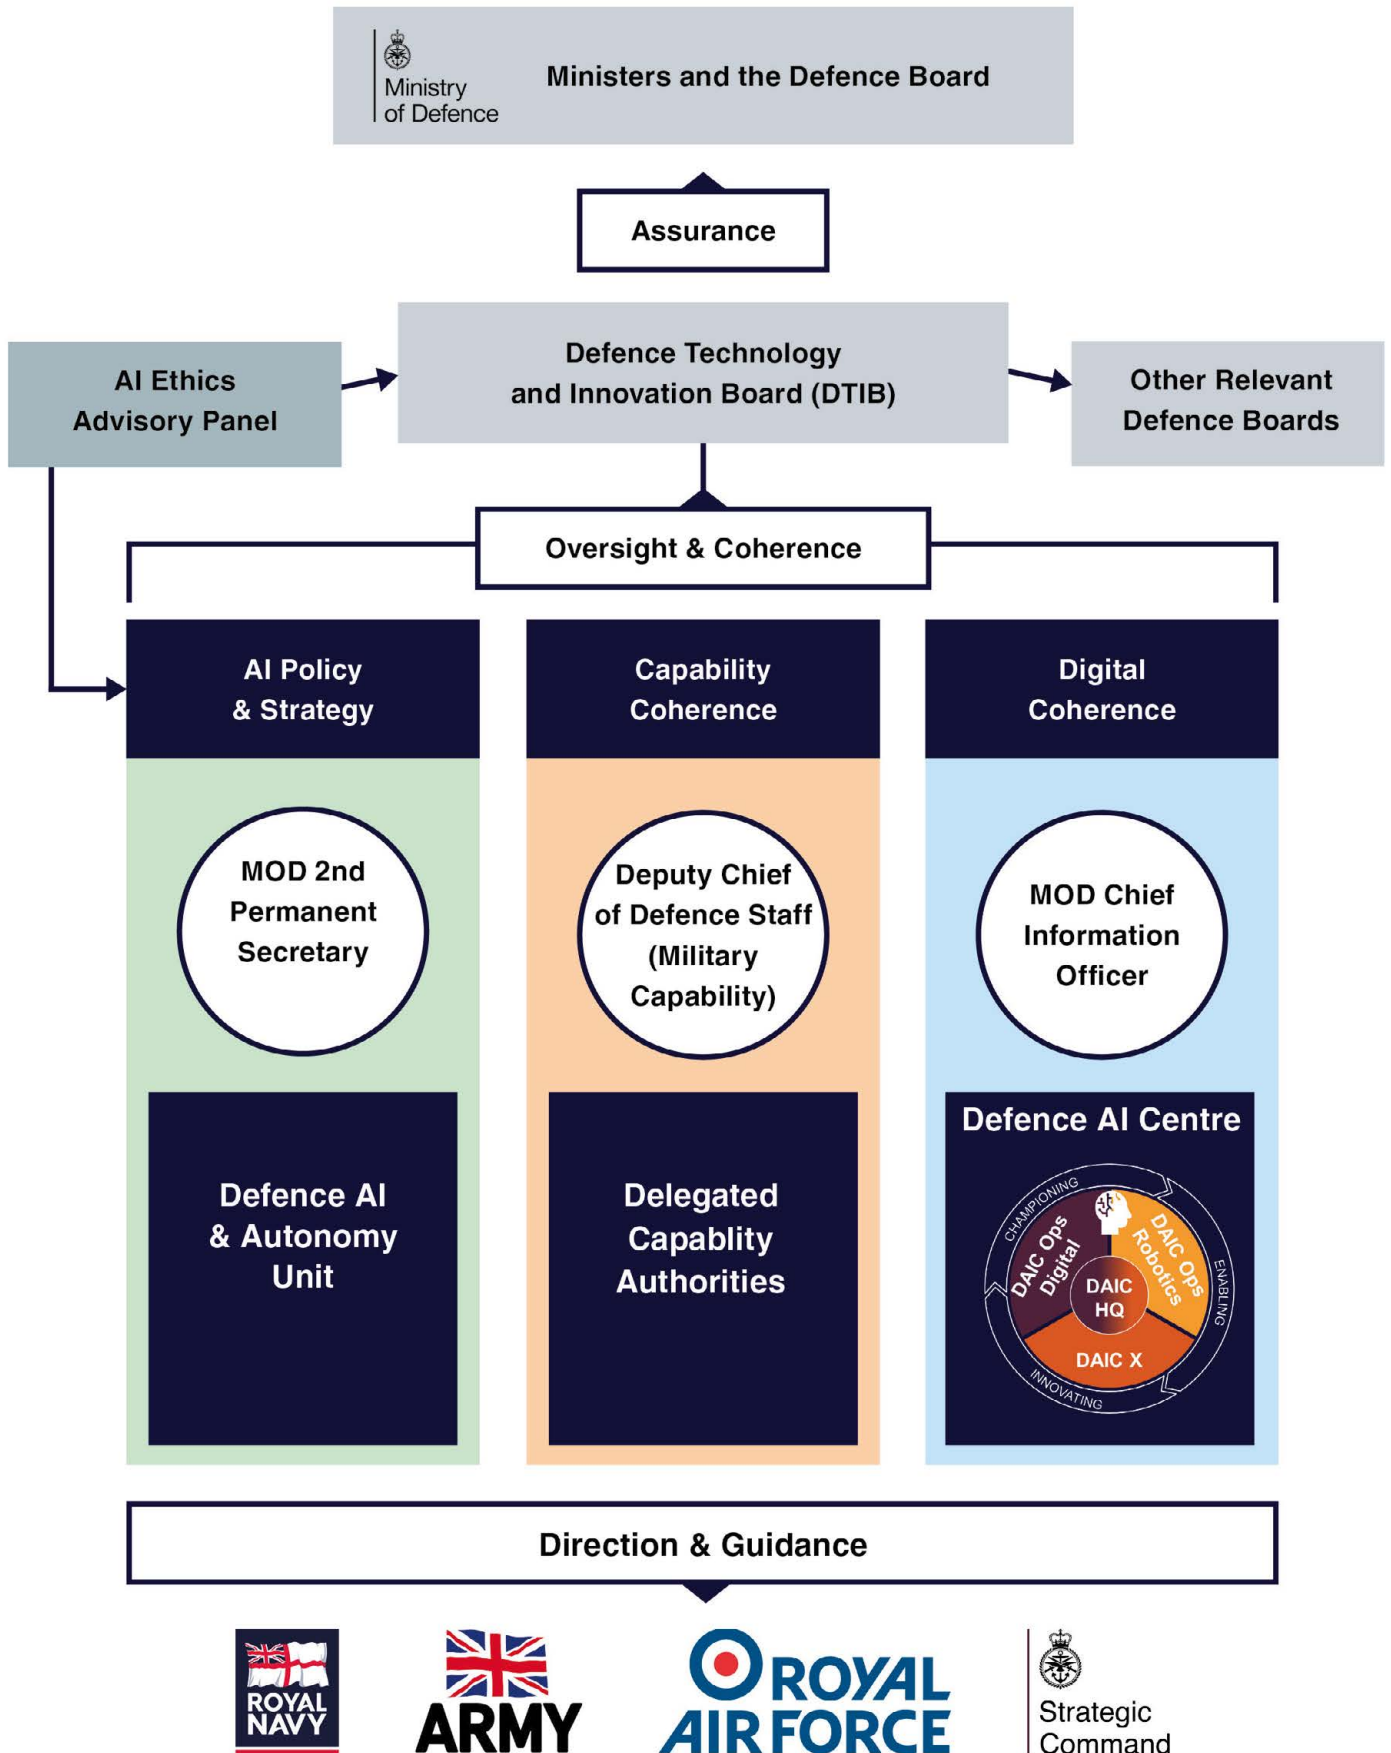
Ministry of Defence

Ministers and the Defence Board

Assurance

AI Ethics Advisory Panel

Defence Technology and Innovation Board (DTIB)

Other Relevant Defence Boards

Oversight & Coherence

AI Policy & Strategy

Capability Coherence

Digital Coherence

MOD 2nd Permanent Secretary

Deputy Chief of Defence Staff (Military Capability)

MOD Chief Information Officer

Defence AI & Autonomy Unit

Delegated Capablity Authorities

Defence AI Centre

CHAMPIONING

ENABLING

INNOVATING

DAIC Ops Digital

DAIC Ops Robotics

DAIC HQ

DAIC X

Direction & Guidance

ROYAL NAVY

ARMY

ROYAL AIR FORCE

Strategic Command